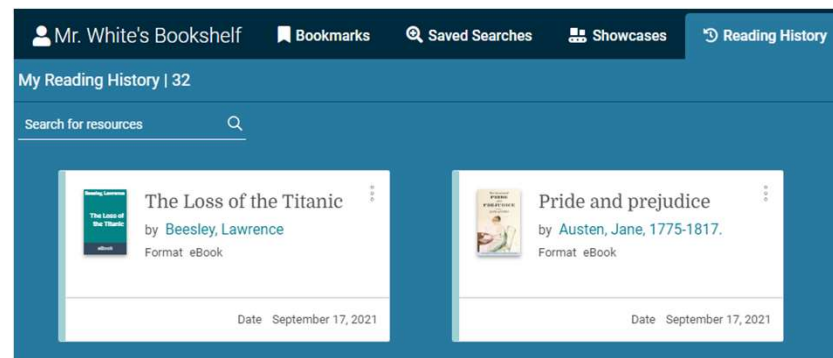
Mr. White's Bookshelf
Bookmarks
Saved Searches
Showcases
Reading History

My Reading History | 32

Search for resources

Beesley, Lawrence
The Loss of the Titanic
eBook

The Loss of the Titanic
by Beesley, Lawrence
Format eBook

Date September 17, 2021

PRIDE AND PREJUDICE

Pride and prejudice
by Austen, Jane, 1775-1817.
Format eBook

Date September 17, 2021